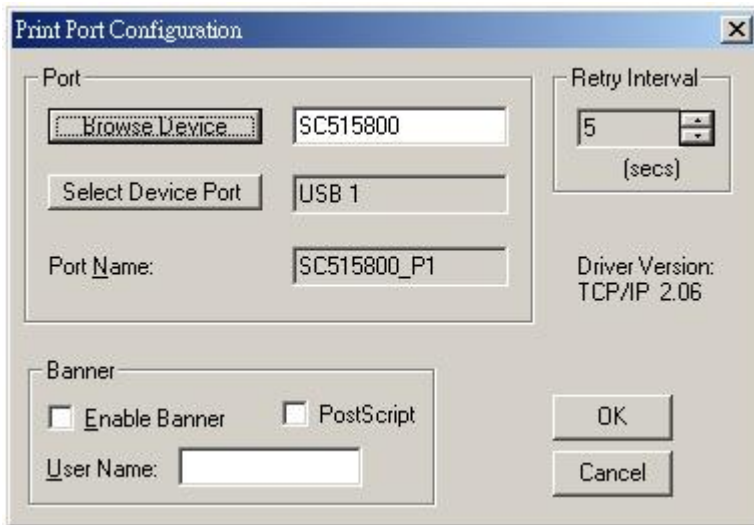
Print Port Configuration

Port

Browse Device

SC515800

Select Device Port

USB 1

Port Name:

SC515800_P1

Retry Interval

5

(secs)

Driver Version:
TCP/IP 2.06

Banner

Enable Banner

PostScript

User Name:

OK

Cancel